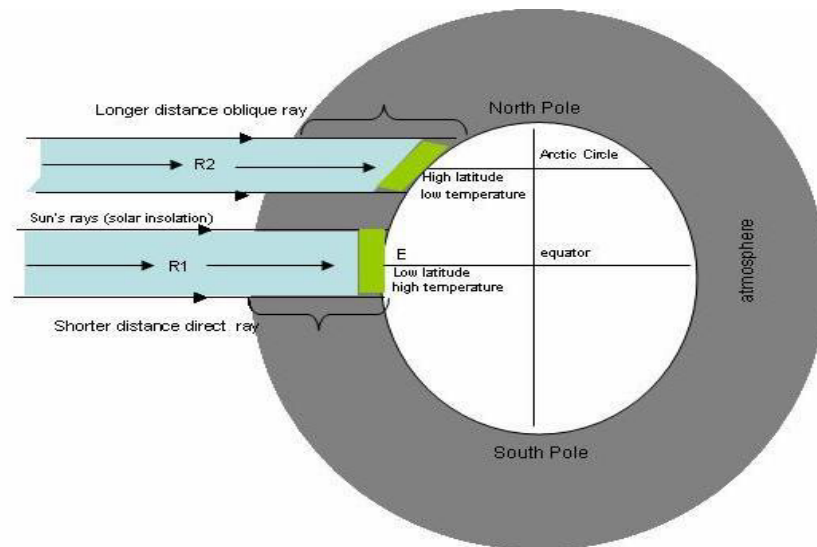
Longer distance oblique ray

North Pole

R2

Arctic Circle

High latitude
low temperature

Sun's rays (solar insolation)

E

equator

R1

Low latitude
high temperature

atmosphere

Shorter distance direct ray

South Pole